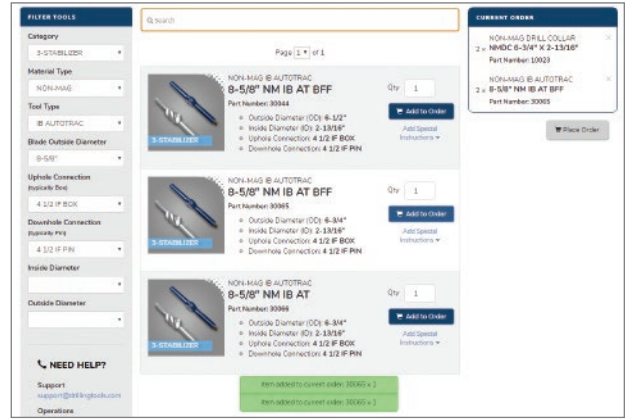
FILTER TOOLS

Category
3-STABILIZER

Material Type
NON-MAG

Tool Type
IB AUTOTRAC

Blade Outside Diameter
8-5/8"

Uphole Connection
(typically Box)
4 1/2 IF BOX

Downhole Connection
(typically Pin)
4 1/2 IF PIN

Inside Diameter

Outside Diameter

NEED HELP?

Support
support@drillingtools.com

Operations

Search

Page 1 of 1

3-STABILIZER
NON-MAG IB AUTOTRAC
8-5/8" NM IB AT BFF
Part Number: 30044
Outside Diameter (OD): 6-1/2"
Inside Diameter (ID): 2-13/16"
Uphole Connection: 4 1/2 IF BOX
Downhole Connection: 4 1/2 IF PIN
Qty 1
Add to Order
Add Special Instructions

3-STABILIZER
NON-MAG IB AUTOTRAC
8-5/8" NM IB AT BFF
Part Number: 30065
Outside Diameter (OD): 6-3/4"
Inside Diameter (ID): 2-13/16"
Uphole Connection: 4 1/2 IF BOX
Downhole Connection: 4 1/2 IF PIN
Qty 1
Add to Order
Add Special Instructions

3-STABILIZER
NON-MAG IB AUTOTRAC
8-5/8" NM IB AT
Part Number: 30066
Outside Diameter (OD): 6-3/4"
Inside Diameter (ID): 2-13/16"
Uphole Connection: 4 1/2 IF BOX
Downhole Connection: 4 1/2 IF PIN
Qty 1
Add to Order
Add Special Instructions

Item added to current order: 30065 x 1

Item added to current order: 30065 x 1

CURRENT ORDER

2 x NON-MAG DRILL COLLAR
NMDC 6-3/4" X 2-13/16"
Part Number: 10023

2 x NON-MAG IB AUTOTRAC
8-5/8" NM IB AT BFF
Part Number: 30065

Place Order